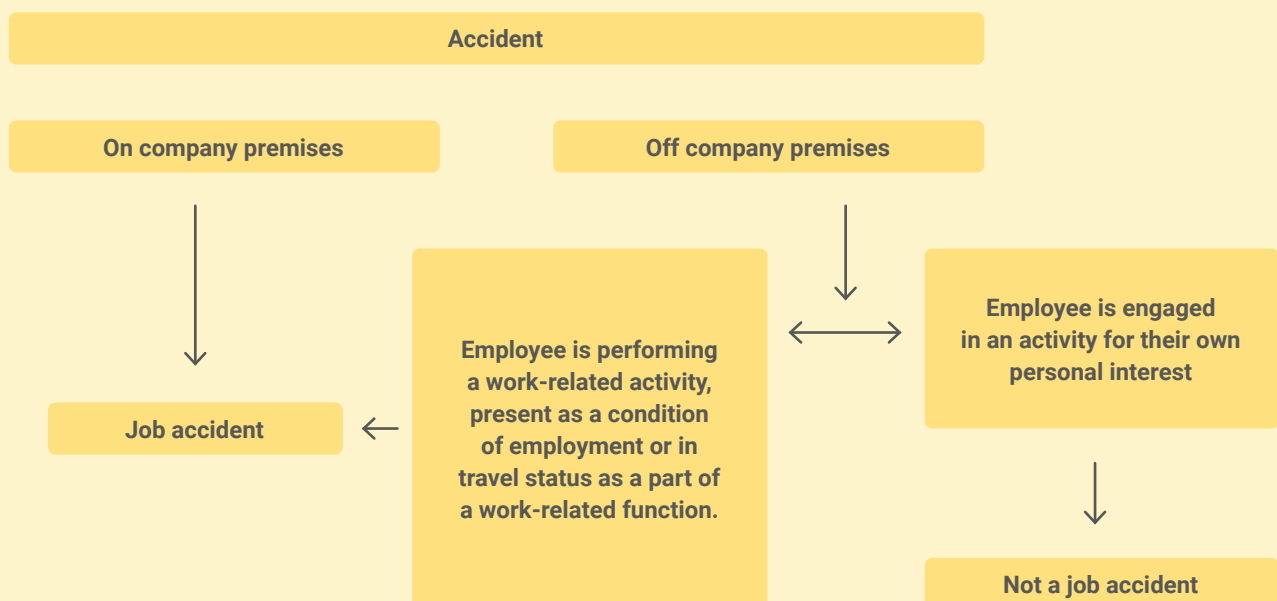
Accident

On company premises

Off company premises

Employee is performing a work-related activity, present as a condition of employment or in travel status as a part of a work-related function.

Employee is engaged in an activity for their own personal interest

Job accident

Not a job accident